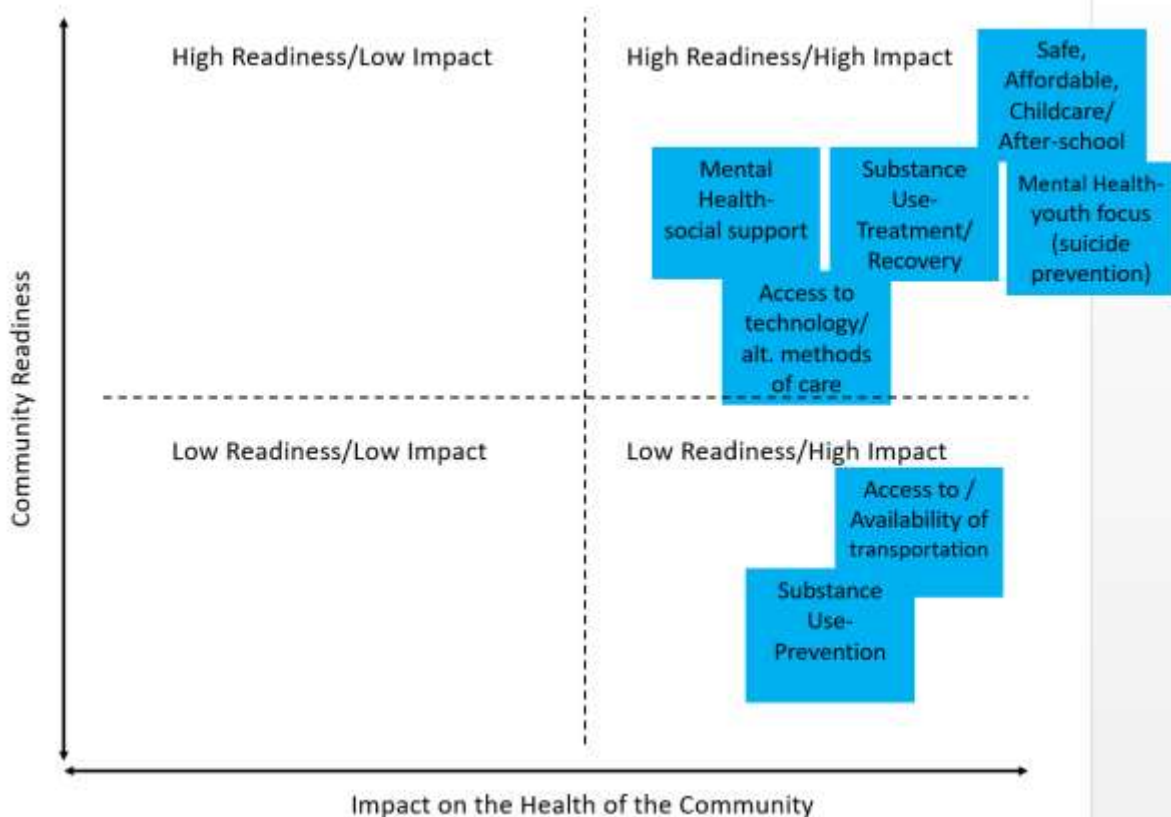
Community Readiness

High Readiness/Low Impact

High Readiness/High Impact

Safe, Affordable, Childcare/ After-school

Mental Health-social support

Substance Use-Treatment/ Recovery

Mental Health-youth focus (suicide prevention)

Access to technology/ alt. methods of care

Low Readiness/Low Impact

Low Readiness/High Impact

Access to / Availability of transportation

Substance Use-Prevention

Impact on the Health of the Community